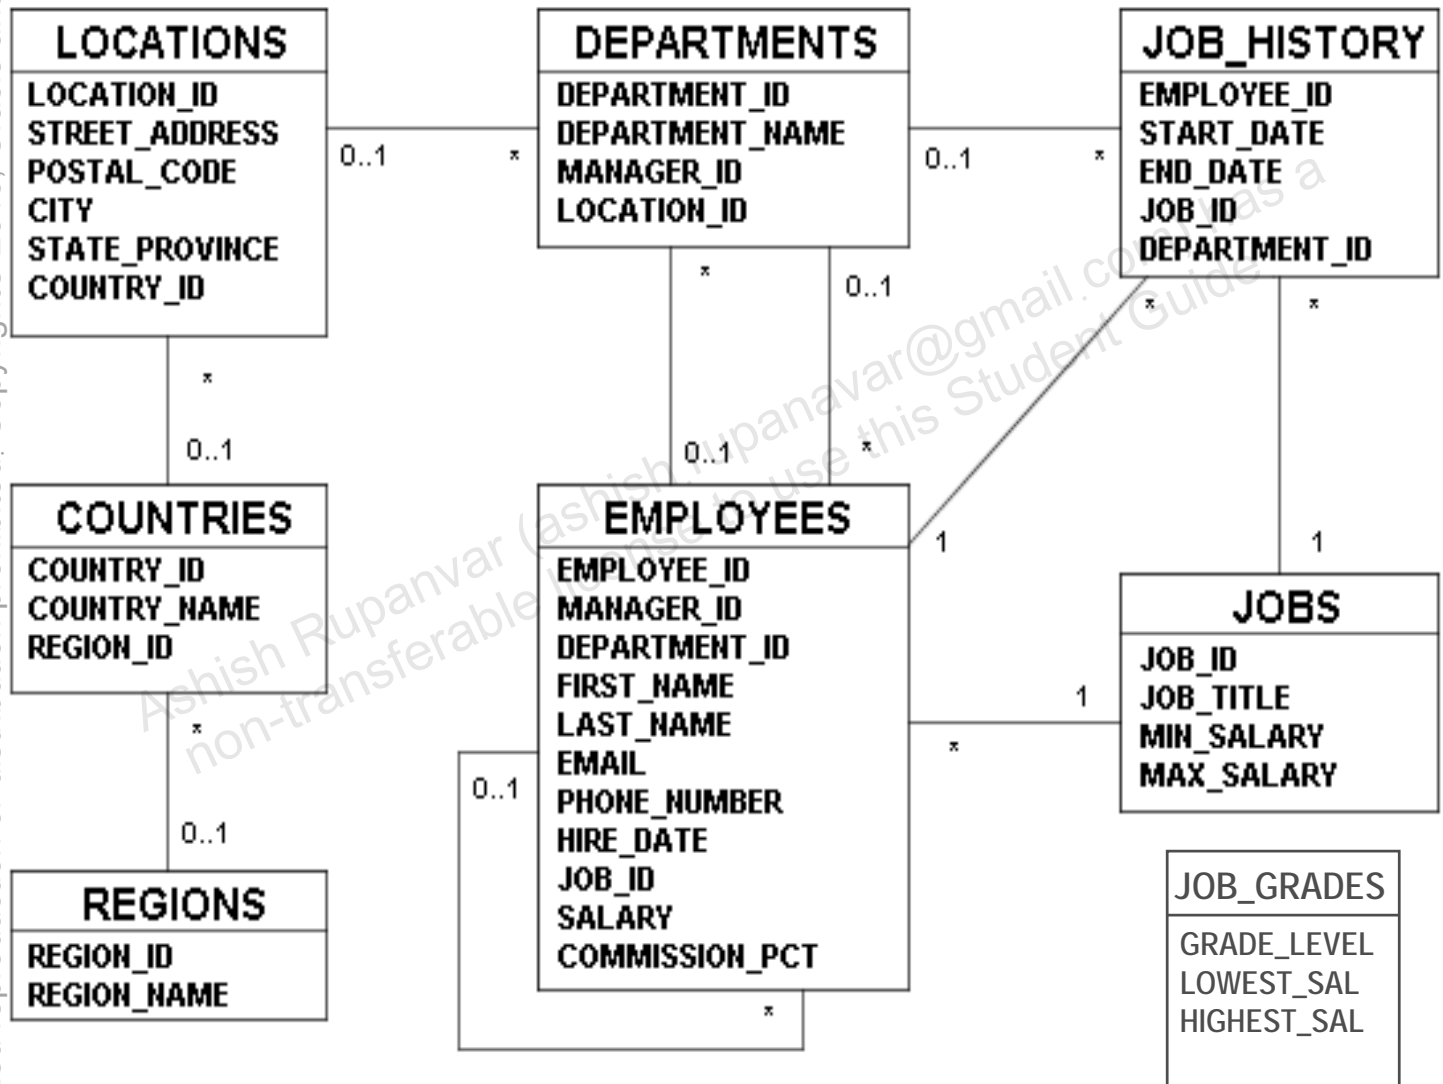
LOCATIONS
LOCATION_ID
STREET_ADDRESS
POSTAL_CODE
CITY
STATE_PROVINCE
COUNTRY_ID

0..1

*

DEPARTMENTS
DEPARTMENT_ID
DEPARTMENT_NAME
MANAGER_ID
LOCATION_ID

0..1

*

JOB_HISTORY
EMPLOYEE_ID
START_DATE
END_DATE
JOB_ID
DEPARTMENT_ID

*

0..1

*

*

*

0..1

0..1

*

COUNTRIES
COUNTRY_ID
COUNTRY_NAME
REGION_ID

EMPLOYEES
EMPLOYEE_ID
MANAGER_ID
DEPARTMENT_ID
FIRST_NAME
LAST_NAME
EMAIL
PHONE_NUMBER
HIRE_DATE
JOB_ID
SALARY
COMMISSION_PCT

1

1

JOBS
JOB_ID
JOB_TITLE
MIN_SALARY
MAX_SALARY

1

*

*

0..1

0..1

*

REGIONS
REGION_ID
REGION_NAME

JOB_GRADES
GRADE_LEVEL
LOWEST_SAL
HIGHEST_SAL

Ashish Rupanvar (ashish.rupanavar@gmail.com) has a non-transferable license to use this Student Guide